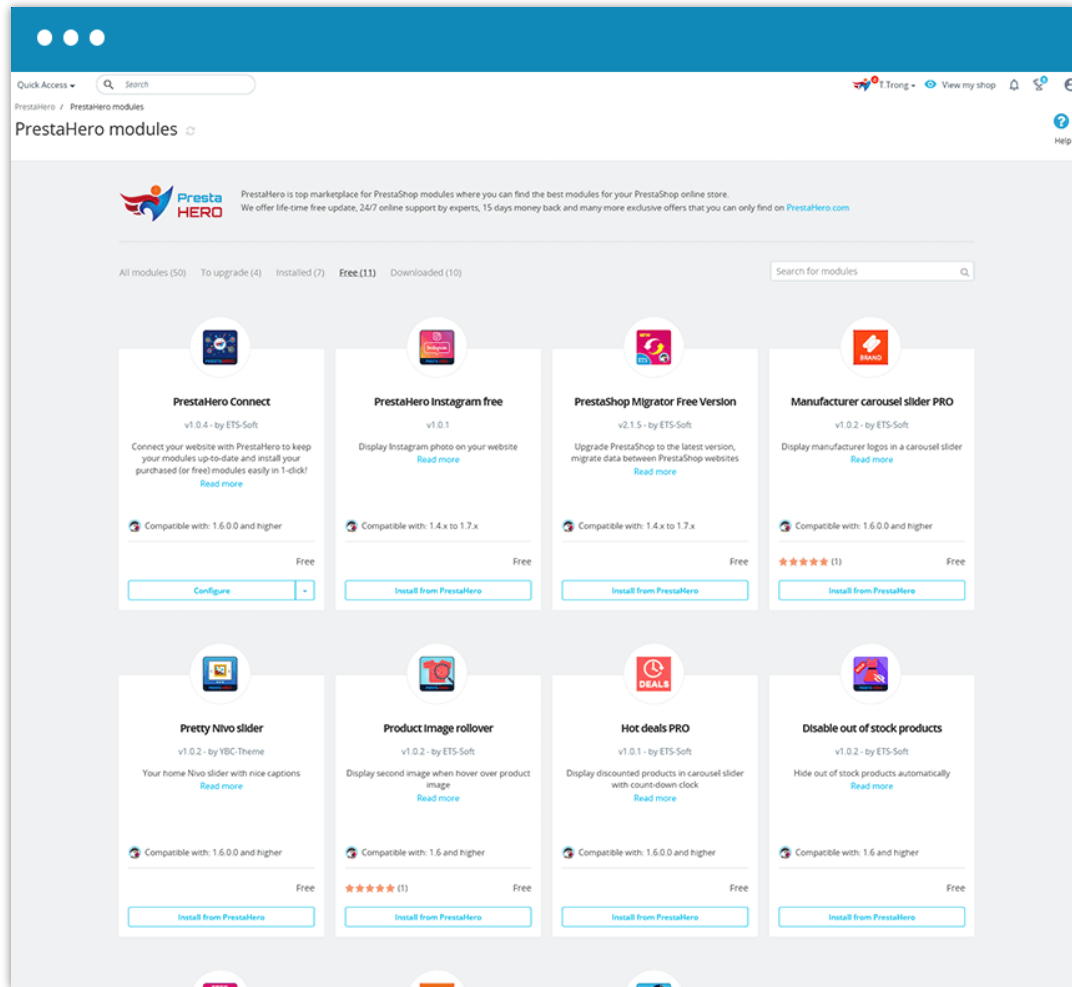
Quick Access ▾ Search

T.Trong ▾ View my shop

PrestaHero / PrestaHero modules

PrestaHero modules

Help

Presta HERO

PrestaHero is top marketplace for PrestaShop modules where you can find the best modules for your PrestaShop online store.
We offer life-time free update, 24/7 online support by experts, 15 days money back and many more exclusive offers that you can only find on PrestaHero.com

All modules (50) To upgrade (4) Installed (7) Free (11) Downloaded (10)

Search for modules

PrestaHero Connect
v1.0.4 - by ETS-Soft
Connect your website with PrestaHero to keep your modules up-to-date and install your purchased (or free) modules easily in 1-click!
Read more
Compatible with: 1.6.0.0 and higher
Free
Configure

PrestaHero Instagram free
v1.0.1
Display Instagram photo on your website
Read more
Compatible with: 1.4.x to 1.7.x
Free
Install from PrestaHero

PrestaShop Migrator Free Version
v2.1.5 - by ETS-Soft
Upgrade PrestaShop to the latest version, migrate data between PrestaShop websites
Read more
Compatible with: 1.4.x to 1.7.x
Free
Install from PrestaHero

Manufacturer carousel slider PRO
v1.0.2 - by ETS-Soft
Display manufacturer logos in a carousel slider
Read more
Compatible with: 1.6.0.0 and higher
(1)
Free
Install from PrestaHero

Pretty Nivo slider
v1.0.2 - by YBC-Theme
Your home Nivo slider with nice captions
Read more
Compatible with: 1.6.0.0 and higher
Free
Install from PrestaHero

Product image rollover
v1.0.2 - by ETS-Soft
Display second image when hover over product image
Read more
Compatible with: 1.6 and higher
(1)
Free
Install from PrestaHero

Hot deals PRO
v1.0.1 - by ETS-Soft
Display discounted products in carousel slider with count-down clock
Read more
Compatible with: 1.6.0.0 and higher
Free
Install from PrestaHero

Disable out of stock products
v1.0.2 - by ETS-Soft
Hide out of stock products automatically
Read more
Compatible with: 1.6 and higher
Free
Install from PrestaHero